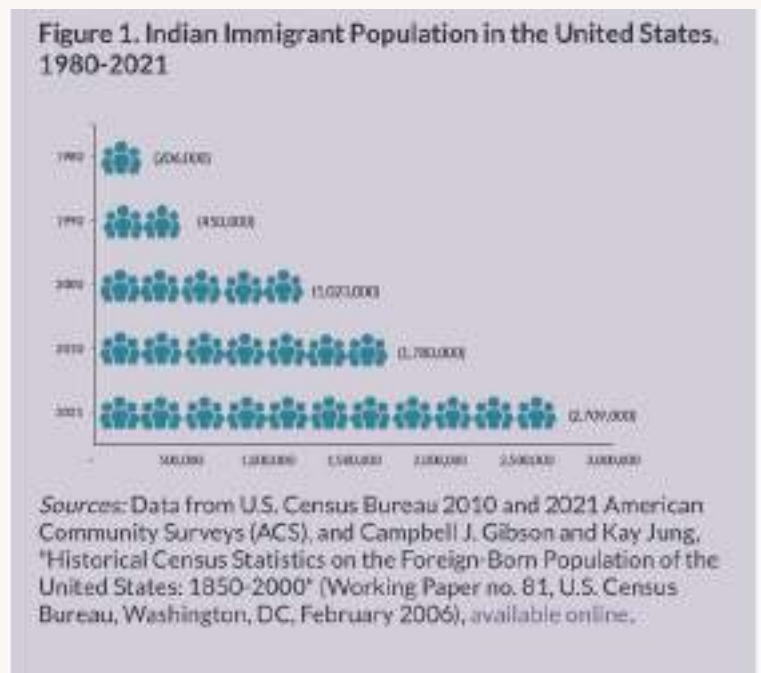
Figure 1. Indian Immigrant Population in the United States, 1980-2021

1980 (206,000)
1990 (450,000)
2000 (1,023,000)
2010 (1,780,000)
2021 (2,709,000)

500,000 1,000,000 1,500,000 2,000,000 2,500,000 3,000,000

Sources: Data from U.S. Census Bureau 2010 and 2021 American Community Surveys (ACS), and Campbell J. Gibson and Kay Jung, "Historical Census Statistics on the Foreign-Born Population of the United States: 1850-2000" (Working Paper no. 81, U.S. Census Bureau, Washington, DC, February 2006), available online.